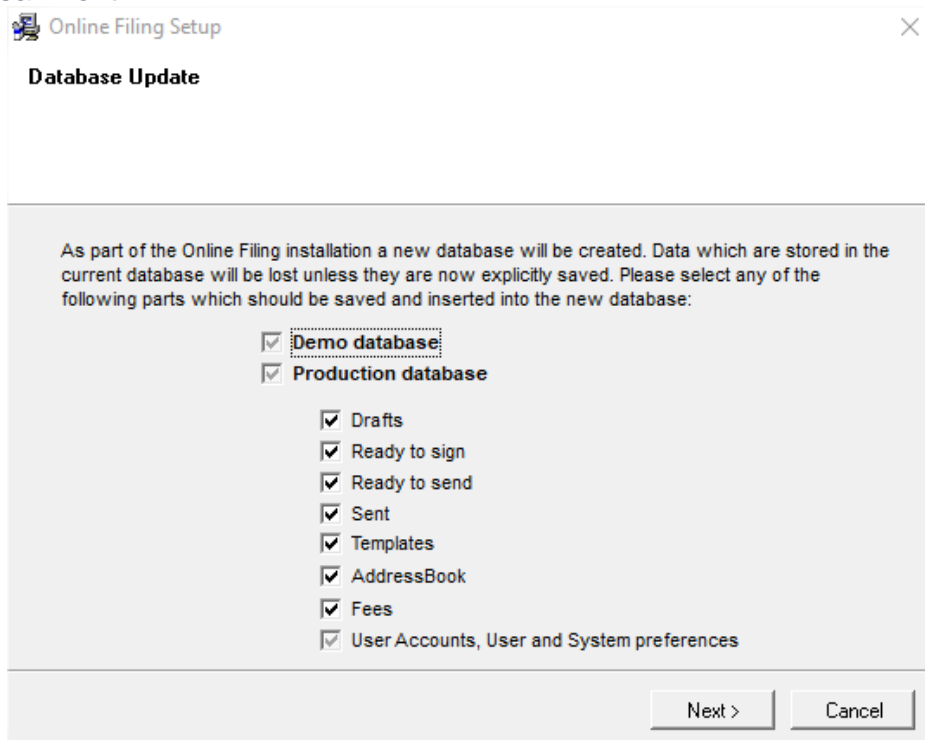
Online Filing Setup

Database Update

As part of the Online Filing installation a new database will be created. Data which are stored in the current database will be lost unless they are now explicitly saved. Please select any of the following parts which should be saved and inserted into the new database:

Demo database
Production database

Drafts
Ready to sign
Ready to send
Sent
Templates
AddressBook
Fees
User Accounts, User and System preferences

Next >
Cancel